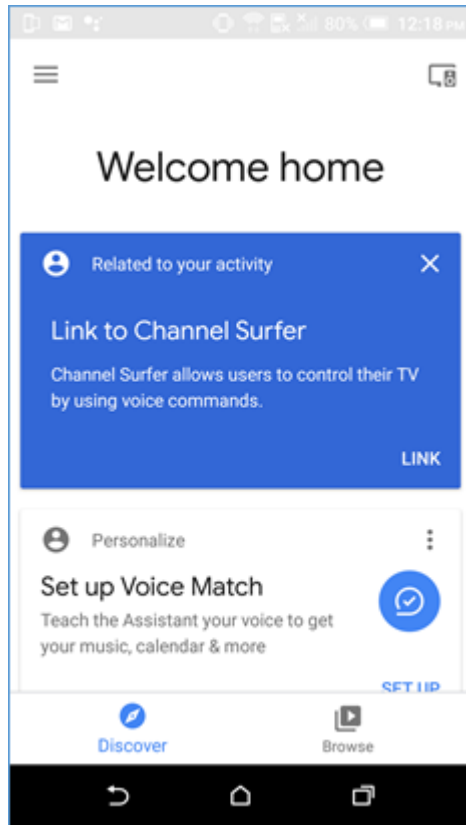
80% 12:18 PM

Welcome home

Related to your activity

Link to Channel Surfer

Channel Surfer allows users to control their TV by using voice commands.

LINK

Personalize

Set up Voice Match

Teach the Assistant your voice to get your music, calendar & more

SET UP

Discover

Browse